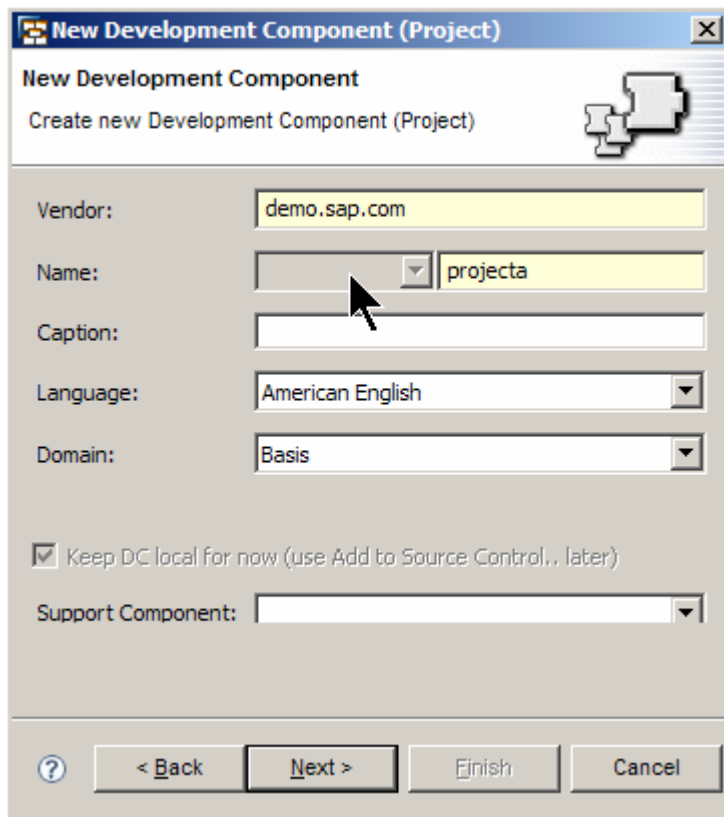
New Development Component (Project)

New Development Component

Create new Development Component (Project)

Vendor: demo.sap.com

Name: projecta

Caption:

Language: American English

Domain: Basis

Keep DC local for now (use Add to Source Control.. later)

Support Component:

?

< Back

Next >

Finish

Cancel